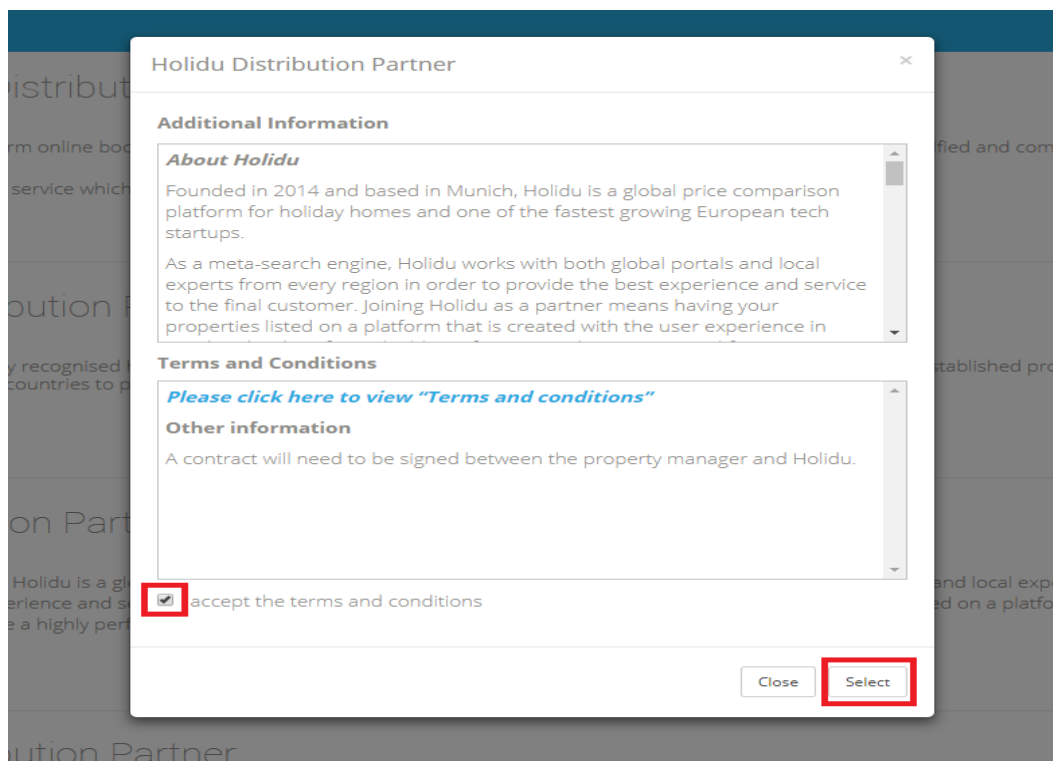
istribut

rm online boc

service which

oution P

y recognised
countries to p

on Part

Holidu is a gl
erience and s
a highly perf

ution Partner

fied and com

stablished pro

and local exp
ed on a platfo

Holidu Distribution Partner

×

Additional Information

About Holidu

Founded in 2014 and based in Munich, Holidu is a global price comparison platform for holiday homes and one of the fastest growing European tech startups.

As a meta-search engine, Holidu works with both global portals and local experts from every region in order to provide the best experience and service to the final customer. Joining Holidu as a partner means having your properties listed on a platform that is created with the user experience in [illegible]

Terms and Conditions

Please click here to view "Terms and conditions"

Other information

A contract will need to be signed between the property manager and Holidu.

I accept the terms and conditions

Close

Select